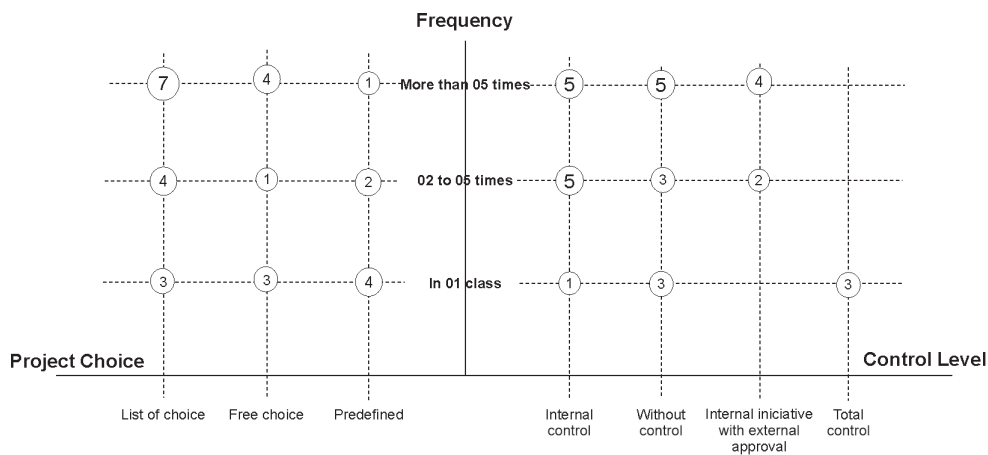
Frequency

7 4 1 More than 05 times 5 5 4

4 1 2 02 to 05 times 5 3 2

3 3 4 In 01 class 1 3 3

Project Choice

Control Level

List of choice

Free choice

Predefined

Internal control

Without control

Internal iniciative with external approval

Total control